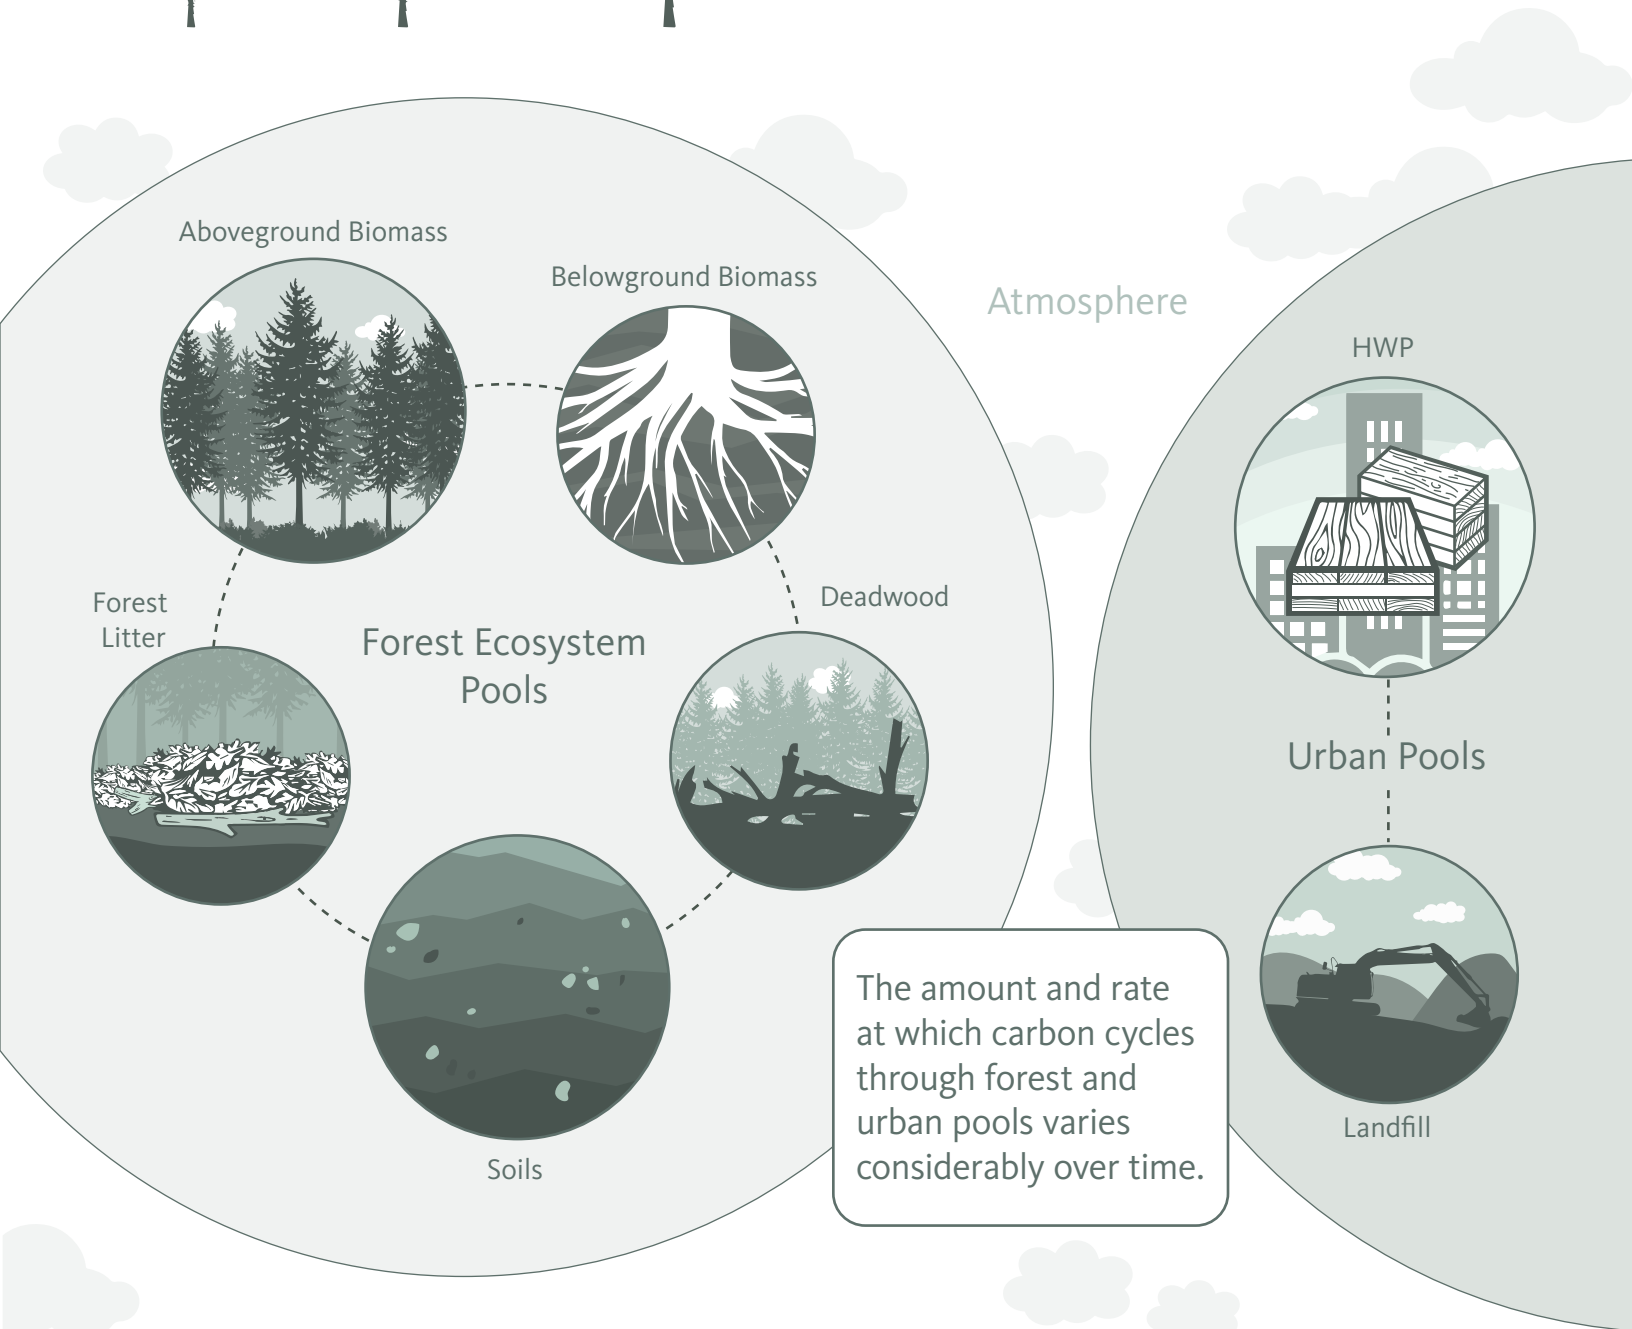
Aboveground Biomass

Belowground Biomass

Atmosphere

HWP

Forest Litter

Forest Ecosystem Pools

Deadwood

Urban Pools

Soils

The amount and rate at which carbon cycles through forest and urban pools varies considerably over time.

Landfill